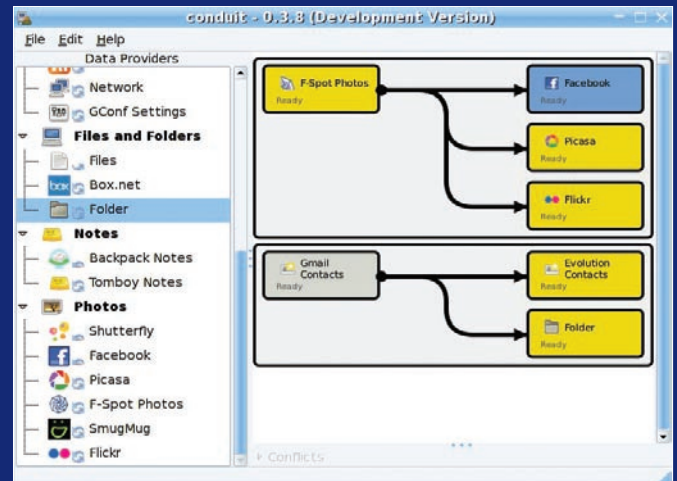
conduit - 0.3.8 (Development Version)

File Edit Help

Data Providers

Network

GConf Settings

Files and Folders

Files

Box.net

Folder

Notes

Backpack Notes

Tomboy Notes

Photos

Shutterfly

Facebook

Picasa

F-Spot Photos

SmugMug

Flickr

F-Spot Photos
Ready

Facebook
Ready

Picasa
Ready

Flickr
Ready

Gmail Contacts
Ready

Evolution Contacts
Ready

Folder
Ready

Conflicts